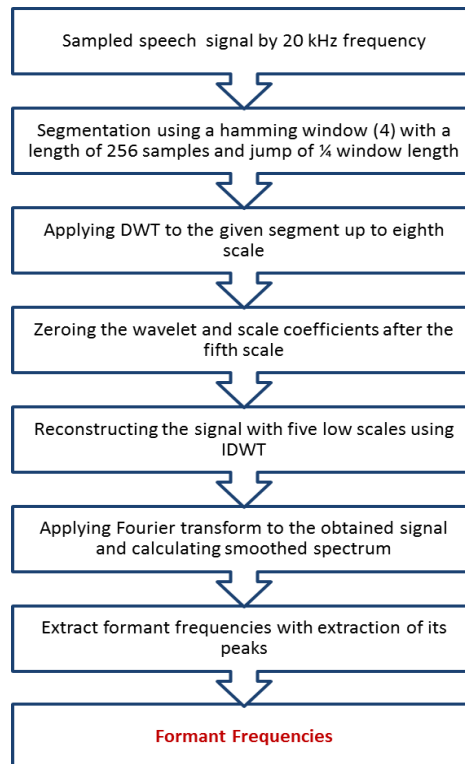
Sampled speech signal by 20 kHz frequency

Segmentation using a hamming window (4) with a length of 256 samples and jump of ¼ window length

Applying DWT to the given segment up to eighth scale

Zeroing the wavelet and scale coefficients after the fifth scale

Reconstructing the signal with five low scales using IDWT

Applying Fourier transform to the obtained signal and calculating smoothed spectrum

Extract formant frequencies with extraction of its peaks

Formant Frequencies